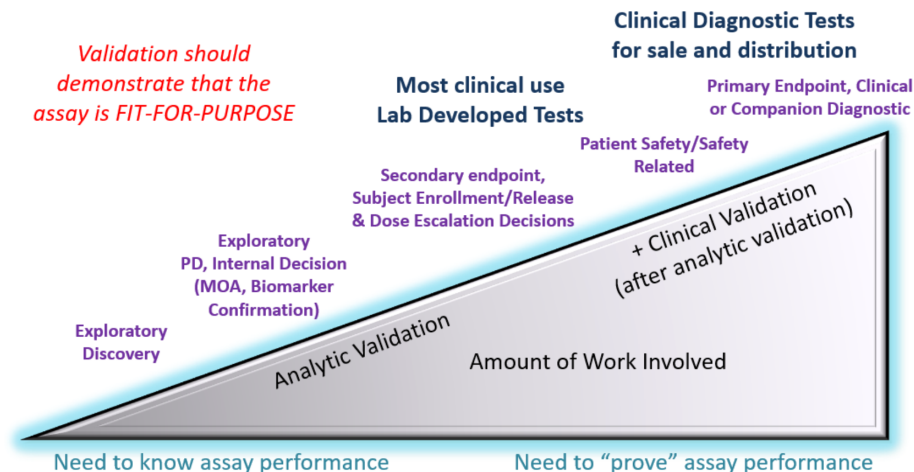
Validation should demonstrate that the assay is FIT-FOR-PURPOSE

Clinical Diagnostic Tests for sale and distribution

Most clinical use Lab Developed Tests

Primary Endpoint, Clinical or Companion Diagnostic

Patient Safety/Safety Related

Secondary endpoint, Subject Enrollment/Release & Dose Escalation Decisions

Exploratory PD, Internal Decision (MOA, Biomarker Confirmation)

Exploratory Discovery

+ Clinical Validation (after analytic validation)

Analytic Validation

Amount of Work Involved

Need to know assay performance

Need to "prove" assay performance